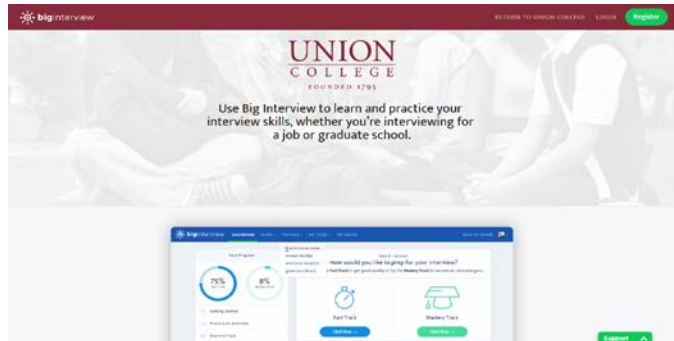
biginterview

RETURN TO UNION COLLEGE LOGIN Register

UNION COLLEGE FOUNDED 1795

Use Big Interview to learn and practice your interview skills, whether you're interviewing for a job or graduate school.

biginterview

How would you like to prep for your interview?

75%

8%

Fast Track

Mastery Track

Support